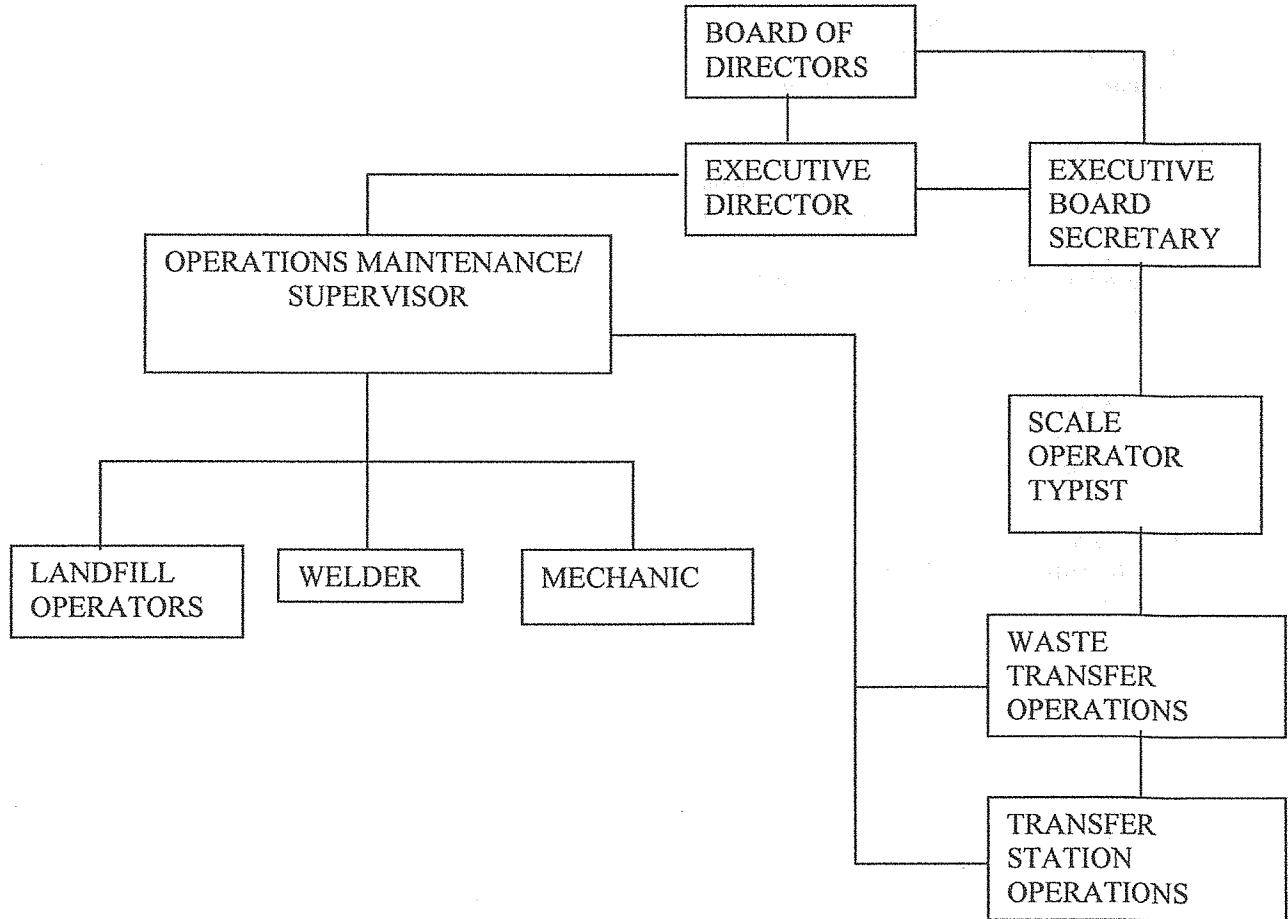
BOARD OF DIRECTORS

EXECUTIVE DIRECTOR

EXECUTIVE BOARD SECRETARY

OPERATIONS MAINTENANCE/ SUPERVISOR

SCALE OPERATOR TYPIST

LANDFILL OPERATORS

WELDER

MECHANIC

WASTE TRANSFER OPERATIONS

TRANSFER STATION OPERATIONS